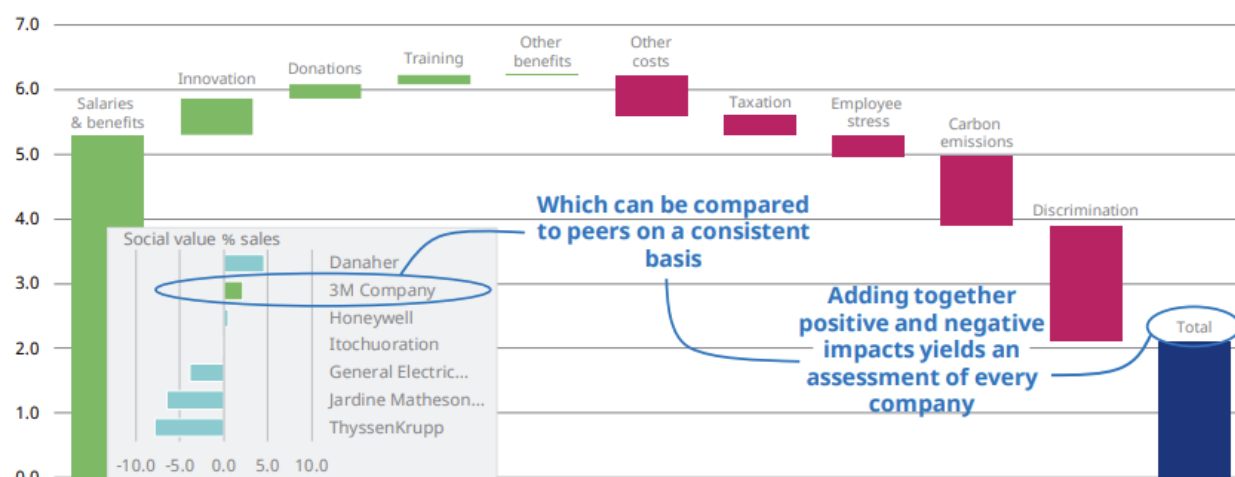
7.0
6.0
5.0
4.0
3.0
2.0
1.0
0.0

Salaries & benefits
Innovation
Donations
Training
Other benefits
Other costs
Taxation
Employee stress
Carbon emissions
Discrimination
Total

Social value % sales
Danaher
3M Company
Honeywell
Itochuoration
General Electric...
Jardine Matheson...
ThyssenKrupp
-10.0 -5.0 0.0 5.0 10.0

Which can be compared to peers on a consistent basis

Adding together positive and negative impacts yields an assessment of every company